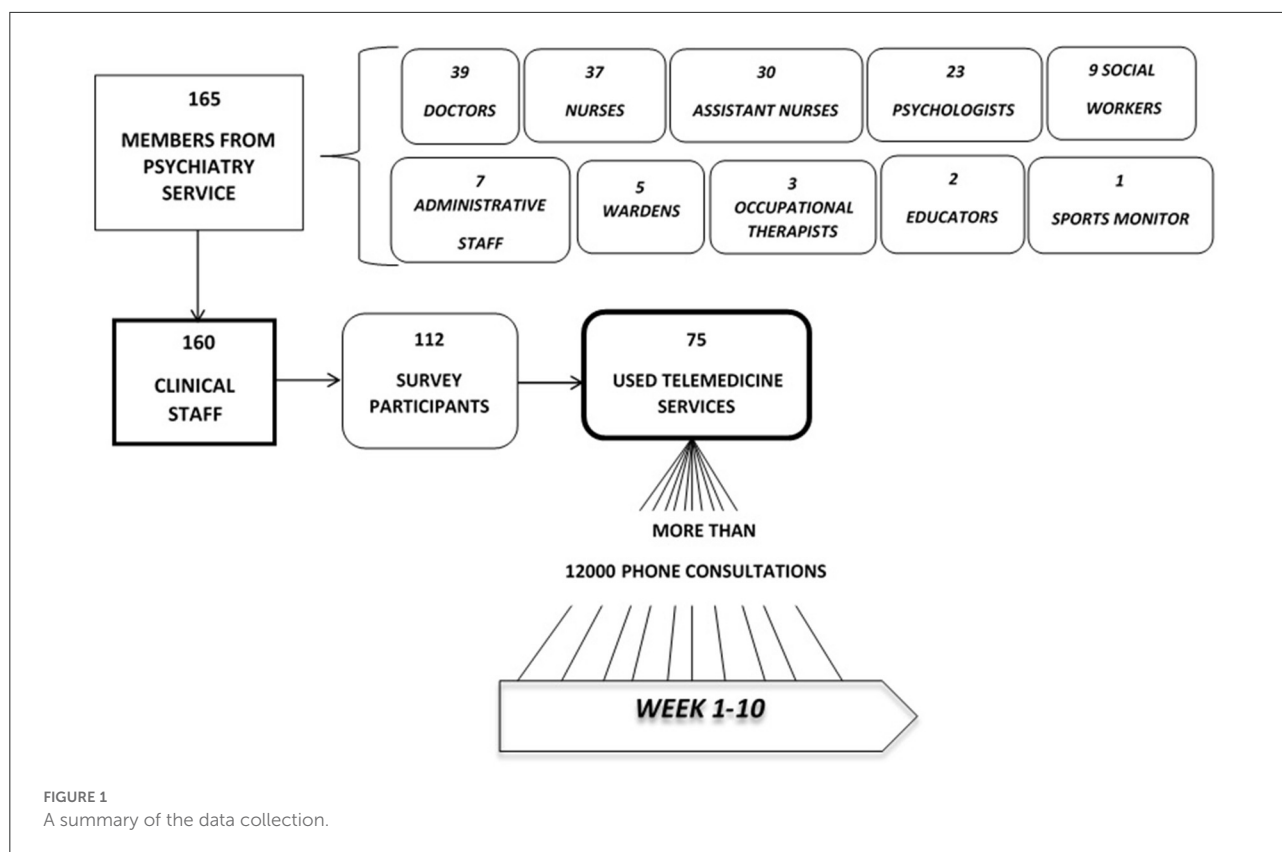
165

MEMBERS FROM PSYCHIATRY SERVICE

39 DOCTORS

37 NURSES

30 ASSISTANT NURSES

23 PSYCHOLOGISTS

9 SOCIAL WORKERS

7 ADMINISTRATIVE STAFF

5 WARDENS

3 OCCUPATIONAL THERAPISTS

2 EDUCATORS

1 SPORTS MONITOR

160

CLINICAL STAFF

112

SURVEY PARTICIPANTS

75

USED TELEMEDICINE SERVICES

MORE THAN

12000 PHONE CONSULTATIONS

WEEK 1-10

FIGURE 1
A summary of the data collection.